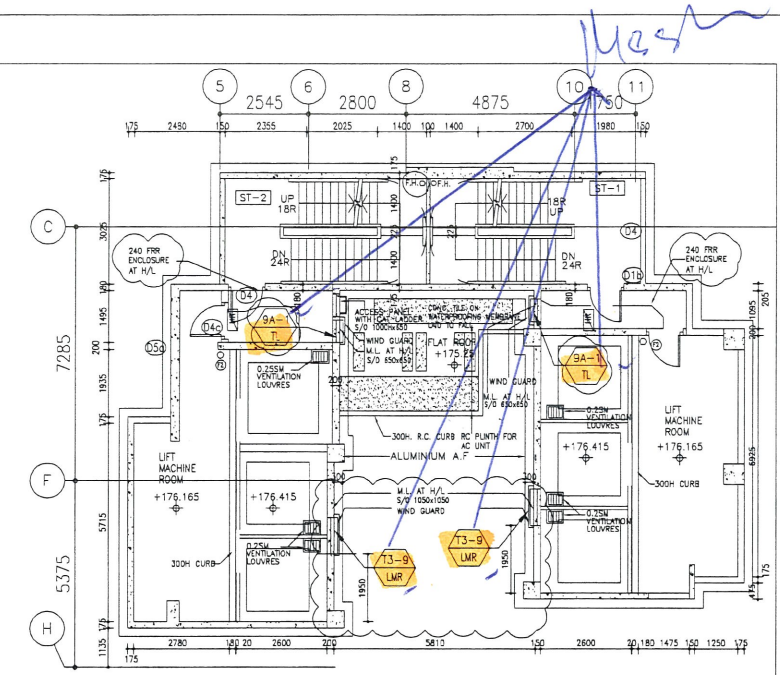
Mast

5
6
8
10
11
2545
2800
4875
750
175
2430
150
2355
2025
1400
100
1400
2700
1980
150

ST-2
UP
18R
F.H.C.
F.H.
18R
UP
ST-1
DN
24R
DN
24R
1400
1400
D4
D1b
C
240 FRR ENCLOSURE AT H/L
240 FRR ENCLOSURE AT H/L
D4
D4c
D5a
9A-1
TL
ACCESS PANEL WITH CAT LADDER S/O 1000x650
WIND GUARD M.L. AT H/L S/O 650x650
CONC. TILE ON WATERPROOFING MEMBRANE LAID TO FALL
FLAT ROOF +175.25
9A-1
TL
0.25SM VENTILATION LOUVRES
WIND GUARD M.L. AT H/L S/O 650x650
0.25SM VENTILATION LOUVRES
LIFT MACHINE ROOM +176.165
+176.415
300H. R.C. CURB RC PLINTH FOR AC UNIT
ALUMINIUM A.F.
7285
3025
1495
200
1935
175
5715
5375
1095
205
6925
LIFT MACHINE ROOM +176.165
+176.415
F
M.L. AT H/L S/O 1050x1050 WIND GUARD
300H CURB
0.25SM VENTILATION LOUVRES
300H CURB
0.25SM VENTILATION LOUVRES
T3-9
LMR
T3-9
LMR
1950
1950
H
175
1135
2780
180
20
2600
200
5810
150
2600
20
180
1475
150
1250
175
175